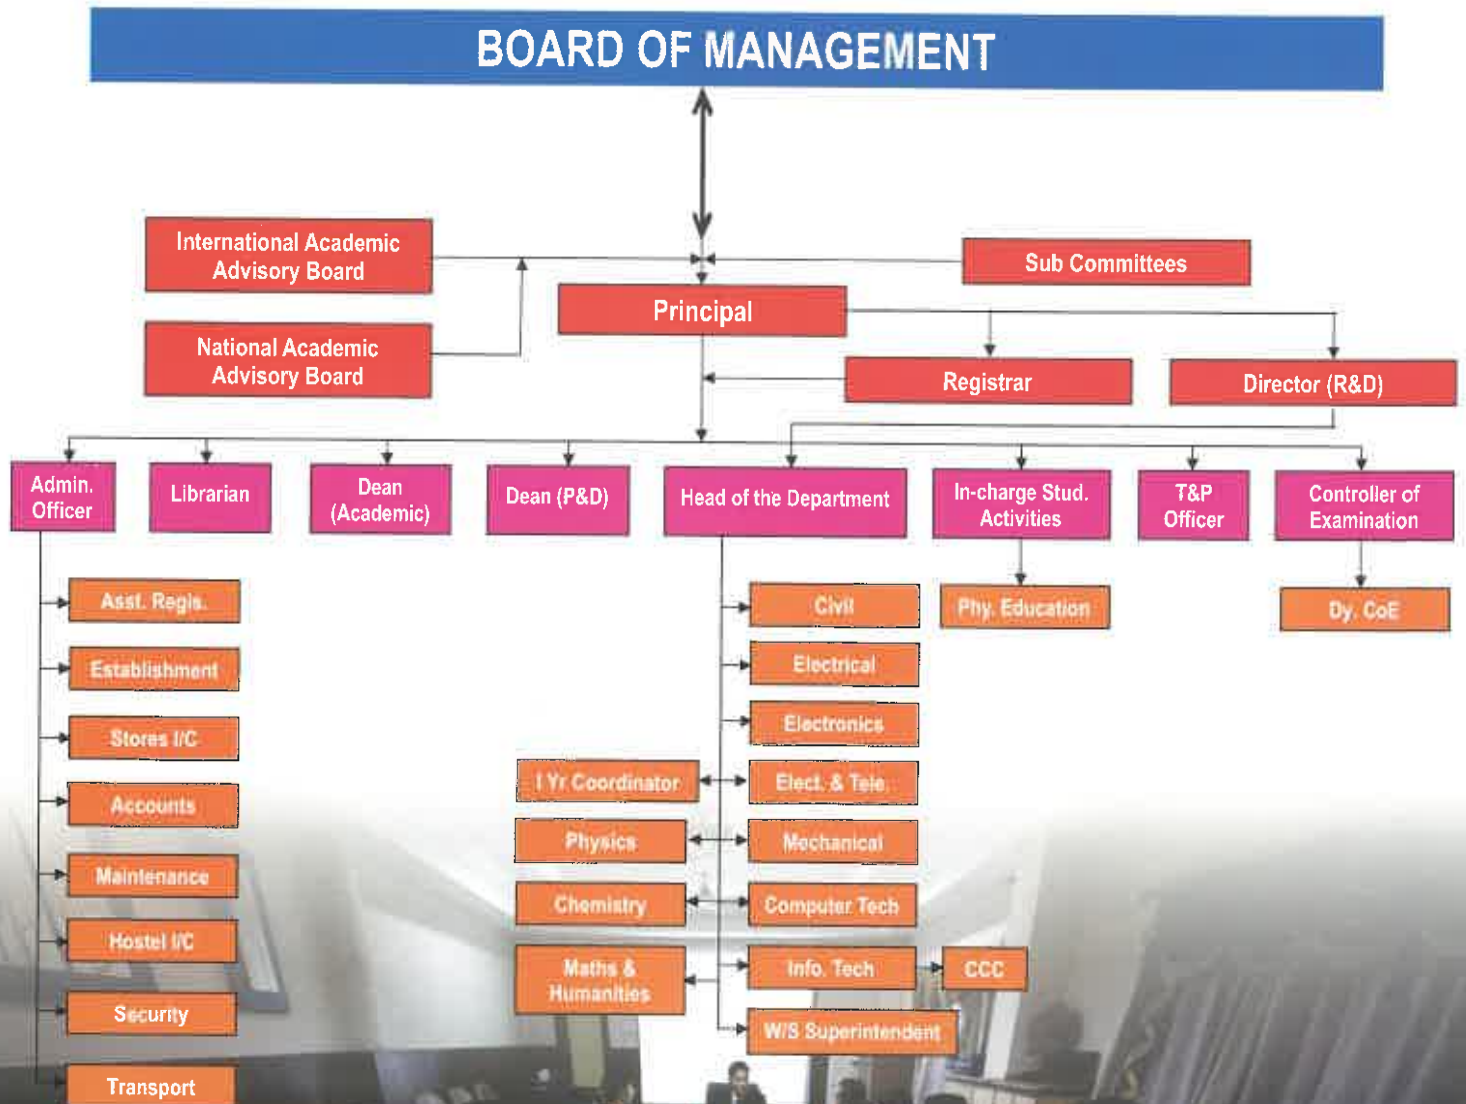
BOARD OF MANAGEMENT

International Academic Advisory Board

Sub Committees

Principal

National Academic Advisory Board

Registrar

Director (R&D)

Admin. Officer

Librarian

Dean (Academic)

Dean (P&D)

Head of the Department

In-charge Stud. Activities

T&P Officer

Controller of Examination

Asst. Regis.

Establishment

Stores I/C

Accounts

Maintenance

Hostel I/C

Security

Transport

Civil

Electrical

Electronics

Elect. & Tele.

Mechanical

Computer Tech

Info. Tech

CCC

W/S Superintendent

I Yr Coordinator

Physics

Chemistry

Maths & Humanities

Phy. Education

Dy. CoE